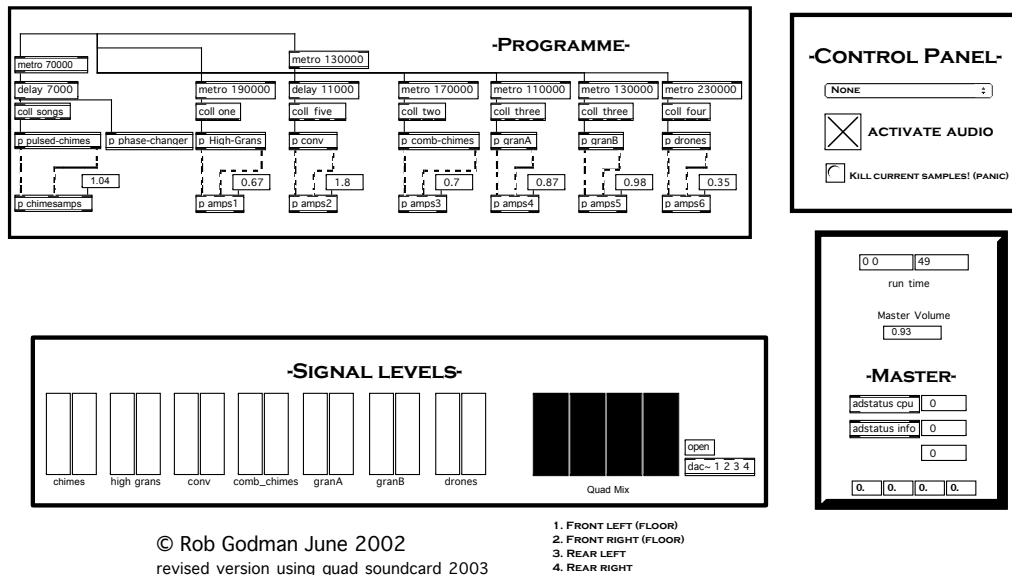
-Programme-

metro 70000
metro 130000
delay 7000
metro 190000
delay 11000
metro 170000
metro 110000
metro 130000
metro 230000
coll songs
coll one
coll five
coll two
coll three
coll three
coll four
p pulsed-chimes
p phase-changer
p High-Grans
p conv
p comb-chimes
p granA
p granB
p drones
1.04
0.67
1.8
0.7
0.87
0.98
0.35
p chimesamps
p amps1
p amps2
p amps3
p amps4
p amps5
p amps6

-Control Panel-

None

activate audio

Kill current samples! (panic)

0 0
49
run time

Master Volume
0.93

-Master-

adstatus cpu
0
adstatus info
0
0

0.
0.
0.
0.

-Signal levels-

chimes
high grans
conv
comb_chimes
granA
granB
drones

open
dac~ 1 2 3 4

Quad Mix

© Rob Godman June 2002
revised version using quad soundcard 2003

1. Front left (floor)
2. Front right (floor)
3. Rear left
4. Rear right